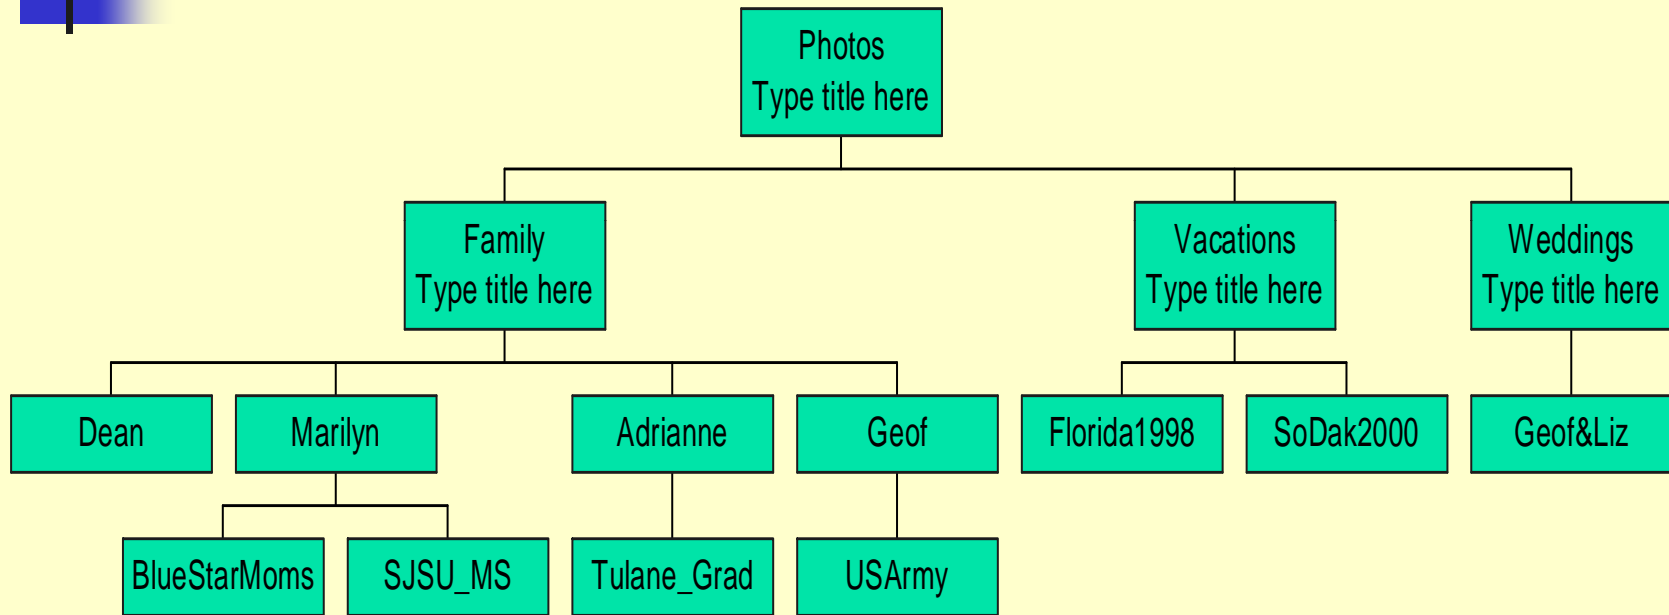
Photos
Type title here

Family
Type title here

Vacations
Type title here

Weddings
Type title here

Dean

Marilyn

Adrianne

Geof

Florida1998

SoDak2000

Geof&Liz

BlueStarMoms

SJSU_MS

Tulane_Grad

USArmy